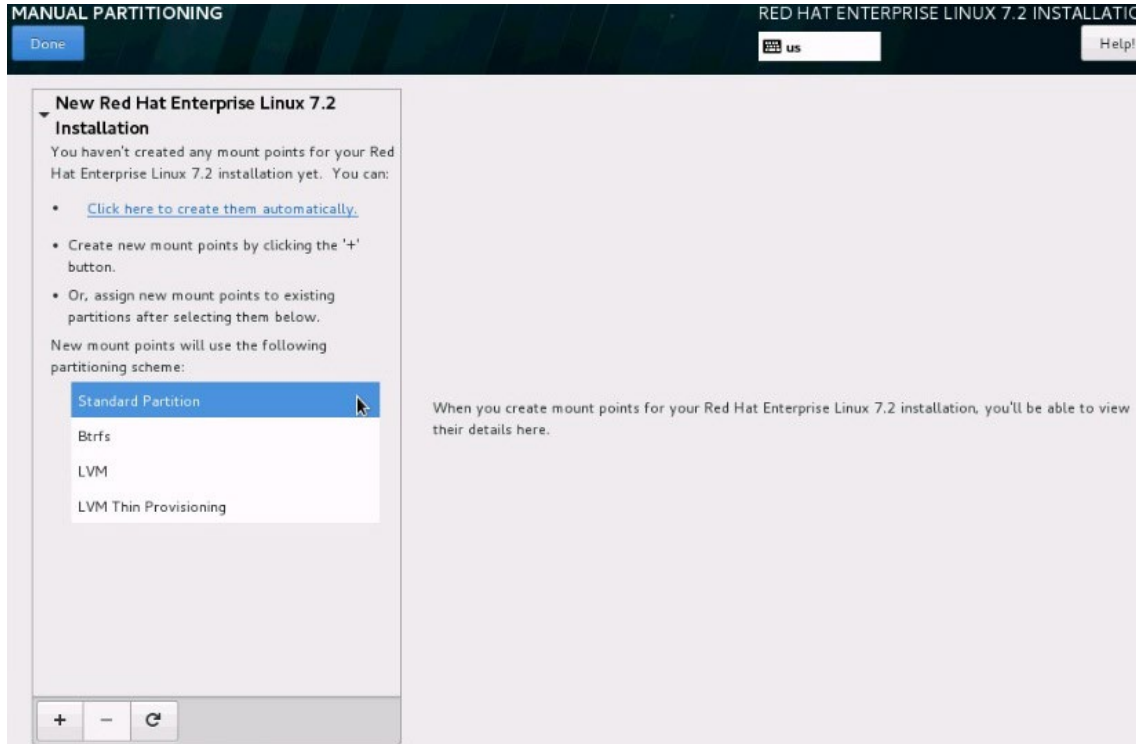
MANUAL PARTITIONING

Done

RED HAT ENTERPRISE LINUX 7.2 INSTALLATIO

us

Help!

New Red Hat Enterprise Linux 7.2 Installation

You haven't created any mount points for your Red Hat Enterprise Linux 7.2 installation yet. You can:

- Click here to create them automatically.
- Create new mount points by clicking the '+' button.
- Or, assign new mount points to existing partitions after selecting them below.

New mount points will use the following partitioning scheme:

Standard Partition

Btrfs

LVM

LVM Thin Provisioning

+ − C

When you create mount points for your Red Hat Enterprise Linux 7.2 installation, you'll be able to view their details here.